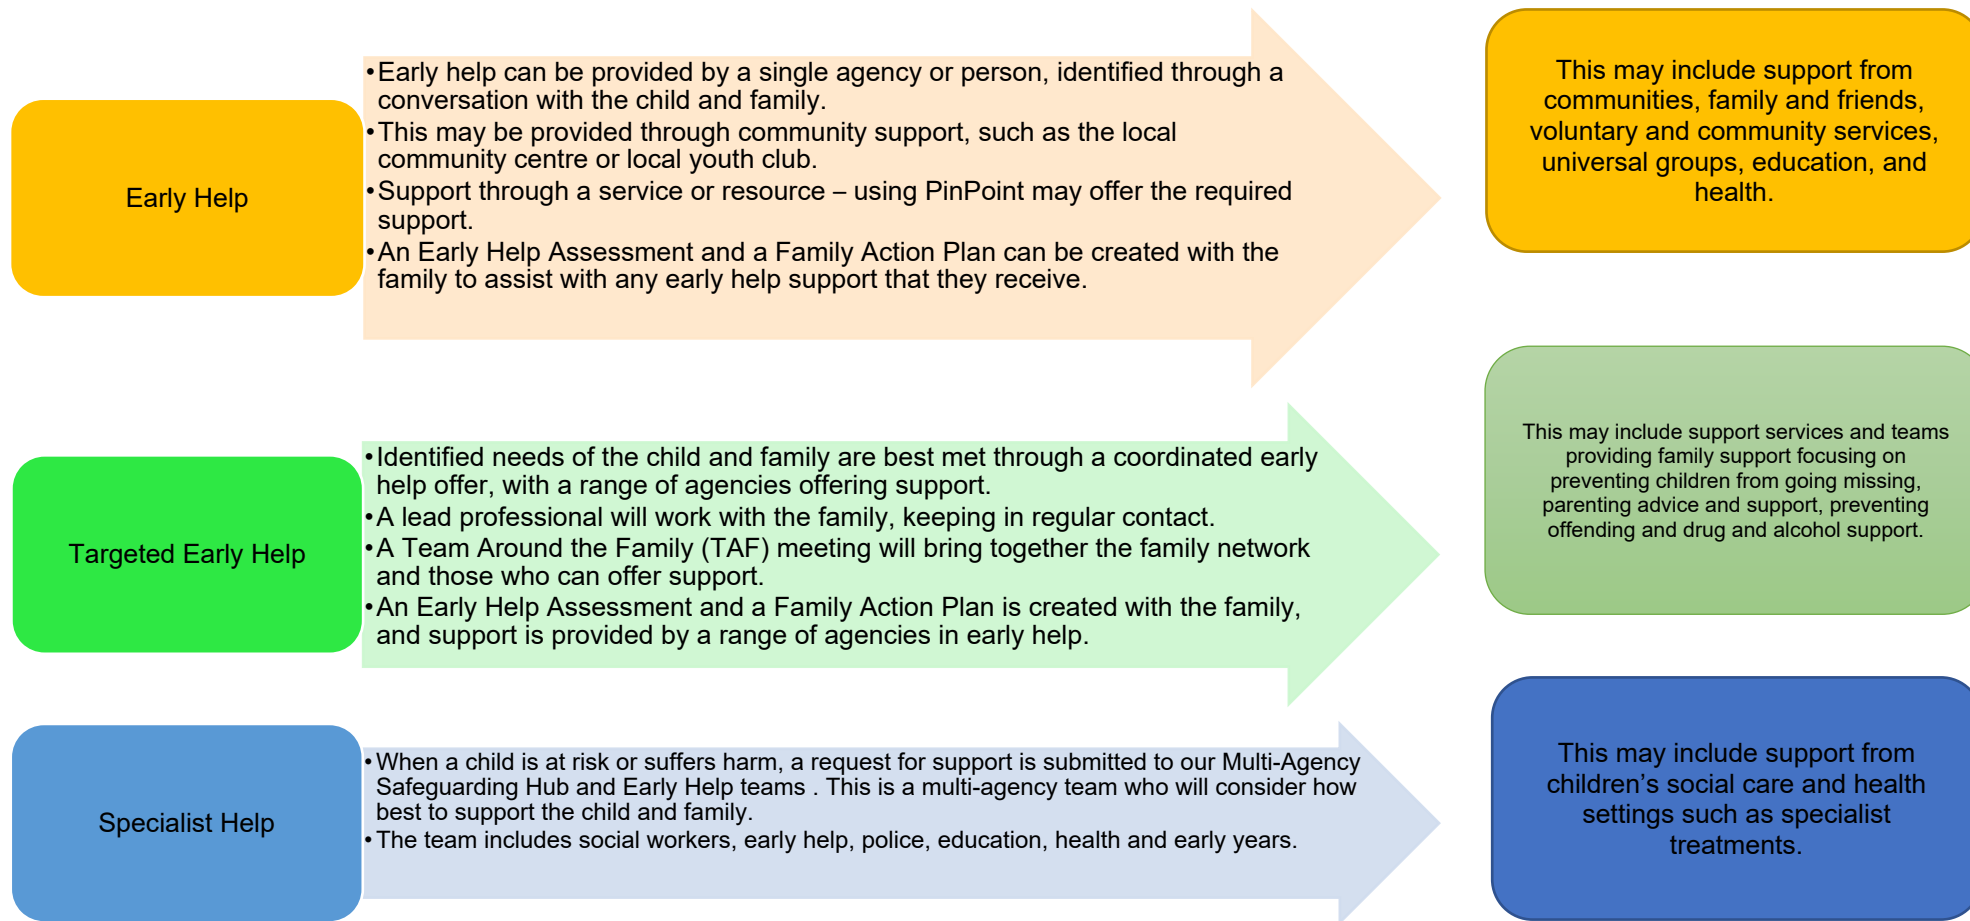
Early Help

•Early help can be provided by a single agency or person, identified through a conversation with the child and family.
•This may be provided through community support, such as the local community centre or local youth club.
•Support through a service or resource – using PinPoint may offer the required support.
•An Early Help Assessment and a Family Action Plan can be created with the family to assist with any early help support that they receive.

This may include support from communities, family and friends, voluntary and community services, universal groups, education, and health.

Targeted Early Help

•Identified needs of the child and family are best met through a coordinated early help offer, with a range of agencies offering support.
•A lead professional will work with the family, keeping in regular contact.
•A Team Around the Family (TAF) meeting will bring together the family network and those who can offer support.
•An Early Help Assessment and a Family Action Plan is created with the family, and support is provided by a range of agencies in early help.

This may include support services and teams providing family support focusing on preventing children from going missing, parenting advice and support, preventing offending and drug and alcohol support.

Specialist Help

•When a child is at risk or suffers harm, a request for support is submitted to our Multi-Agency Safeguarding Hub and Early Help teams . This is a multi-agency team who will consider how best to support the child and family.
•The team includes social workers, early help, police, education, health and early years.

This may include support from children's social care and health settings such as specialist treatments.